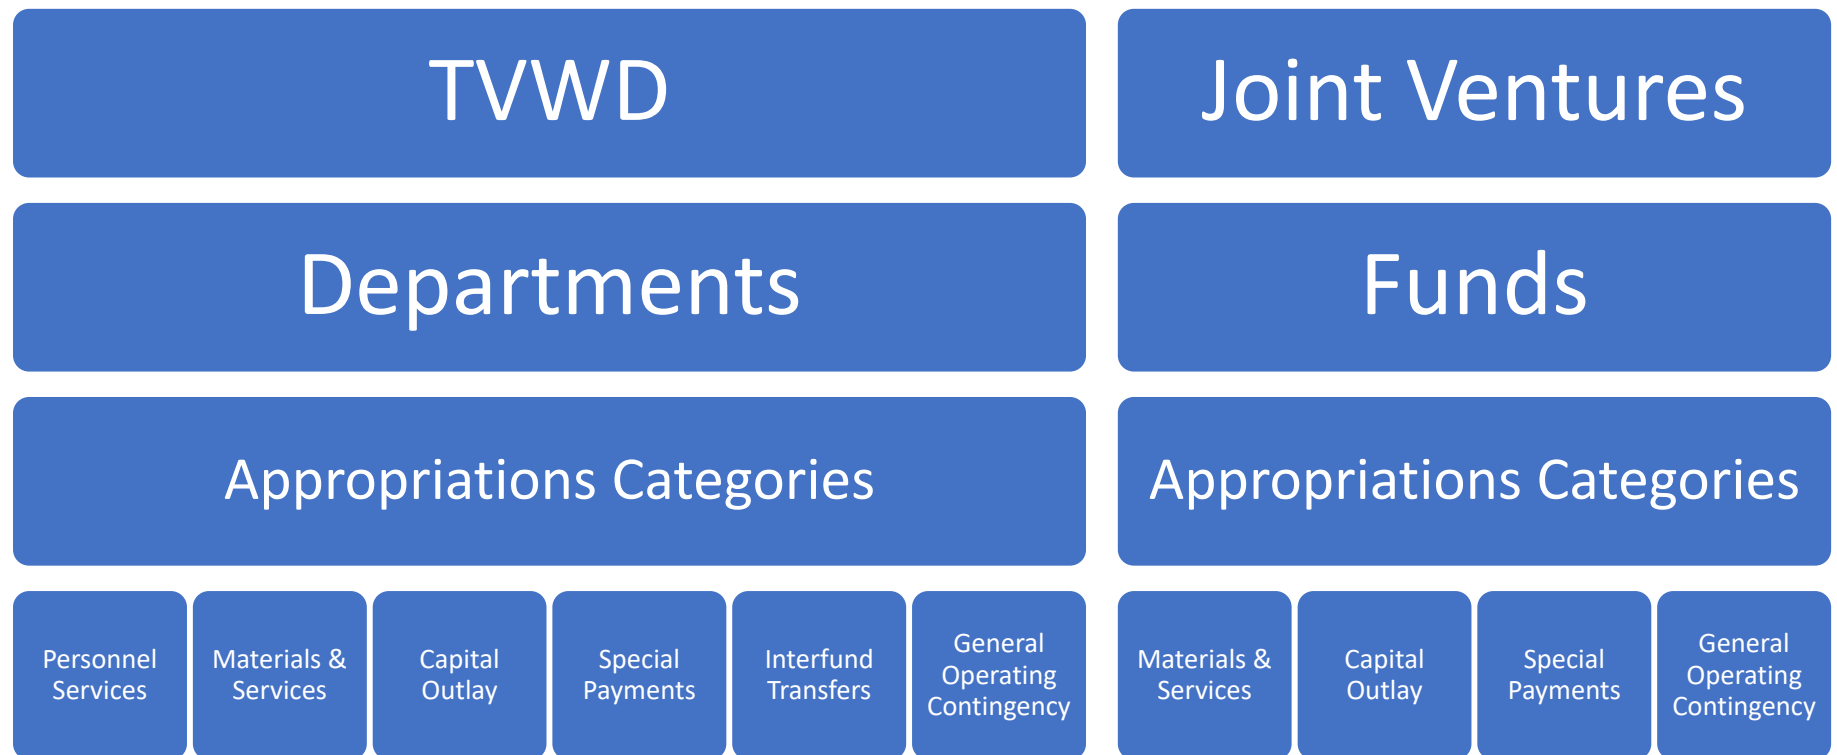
TVWD

Departments

Appropriations Categories

Personnel Services

Materials & Services

Capital Outlay

Special Payments

Interfund Transfers

General Operating Contingency

Joint Ventures

Funds

Appropriations Categories

Materials & Services

Capital Outlay

Special Payments

General Operating Contingency